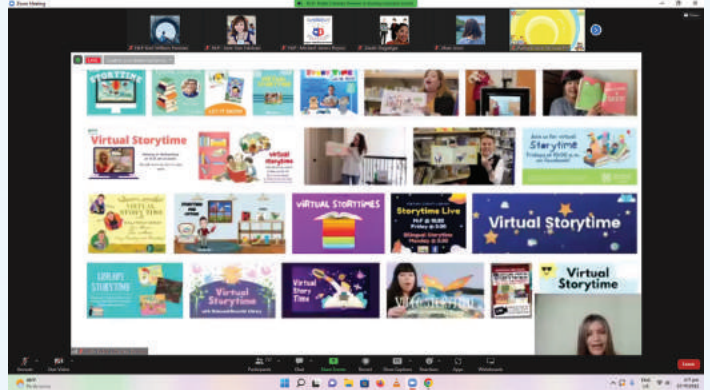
Zoom Meeting

LIVE

STORYTIME

STORY TIME

Virtual Storytime

Virtual Storytime

Join us for virtual Storytime

VIRTUAL STORYTIMES

Storytime Live

Virtual Storytime

LIBRARY STORYTIME

Virtual Storytime

Virtual Story Time

Virtual Storytime

Unmute

Start Video

Participants

Chat

Share Screen

Record

Show Captions

Reactions

Apps

Whiteboard

Leave